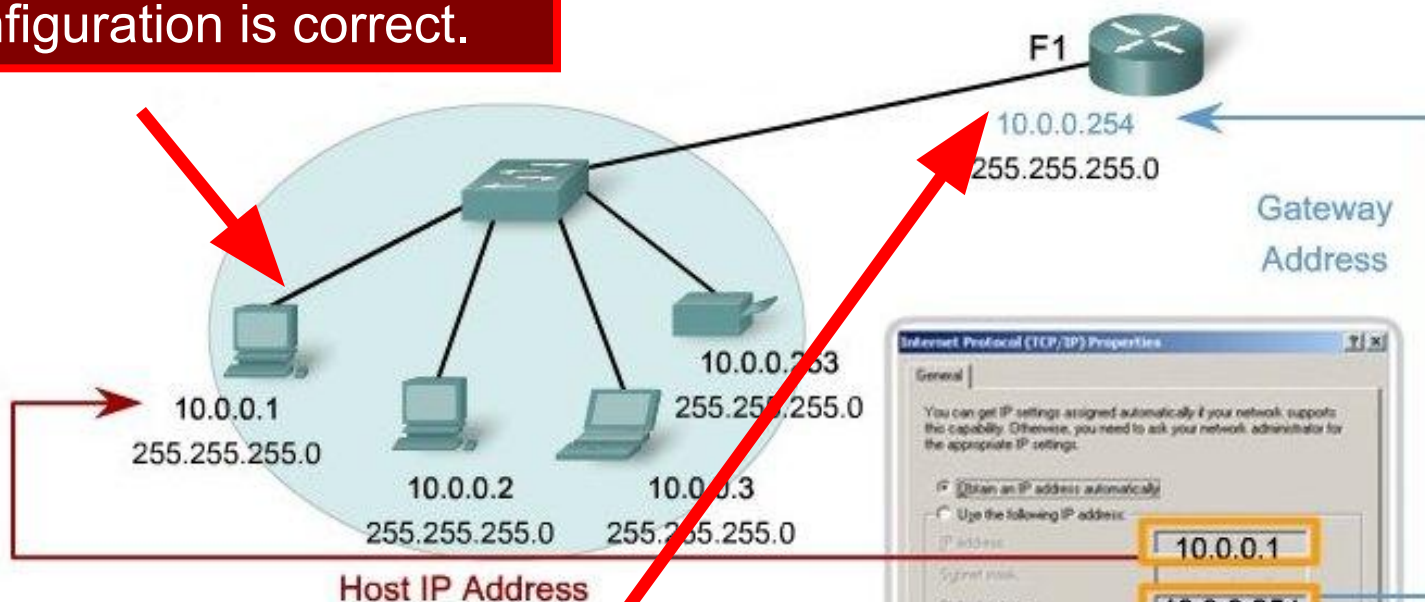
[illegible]nfiguration is correct.

F1
10.0.0.254
255.255.255.0

Gateway Address

10.0.0.1
255.255.255.0

10.0.0.2
255.255.255.0

10.0.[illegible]3
255.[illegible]5.255.0

10.0.0.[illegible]53
255.25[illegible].255.0

Host IP Address

Internet Protocol (TCP/IP) Properties
?|×
General
You can get IP settings assigned automatically if your network supports this capability. Otherwise, you need to ask your network administrator for the appropriate IP settings.
Obtain an IP address automatically
Use the following IP address:
IP address:
10.0.0.1
Subnet mask:
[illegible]